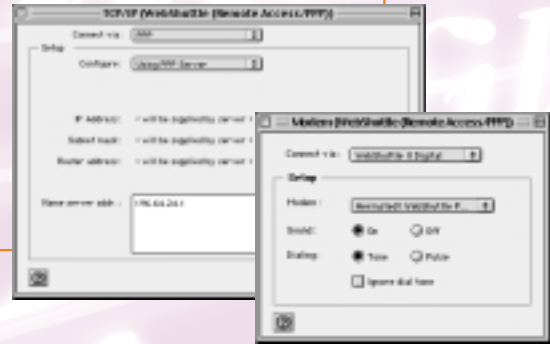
TCP/IP (WebShuttle (Remote Access/PPP))

Connect via: PPP

Setup

Configure: Using PPP Server

IP Address: < will be supplied by server >

Subnet mask: < will be supplied by server >

Router address: < will be supplied by server >

Name server addr.: 196.64.24.1

Modem (WebShuttle (Remote Access/PPP))

Connect via: WebShuttle II Digital

Setup

Modem: Ascend WebShuttle P...

Sound: On Off

Dialing: Tone Pulse

Ignore dial tone